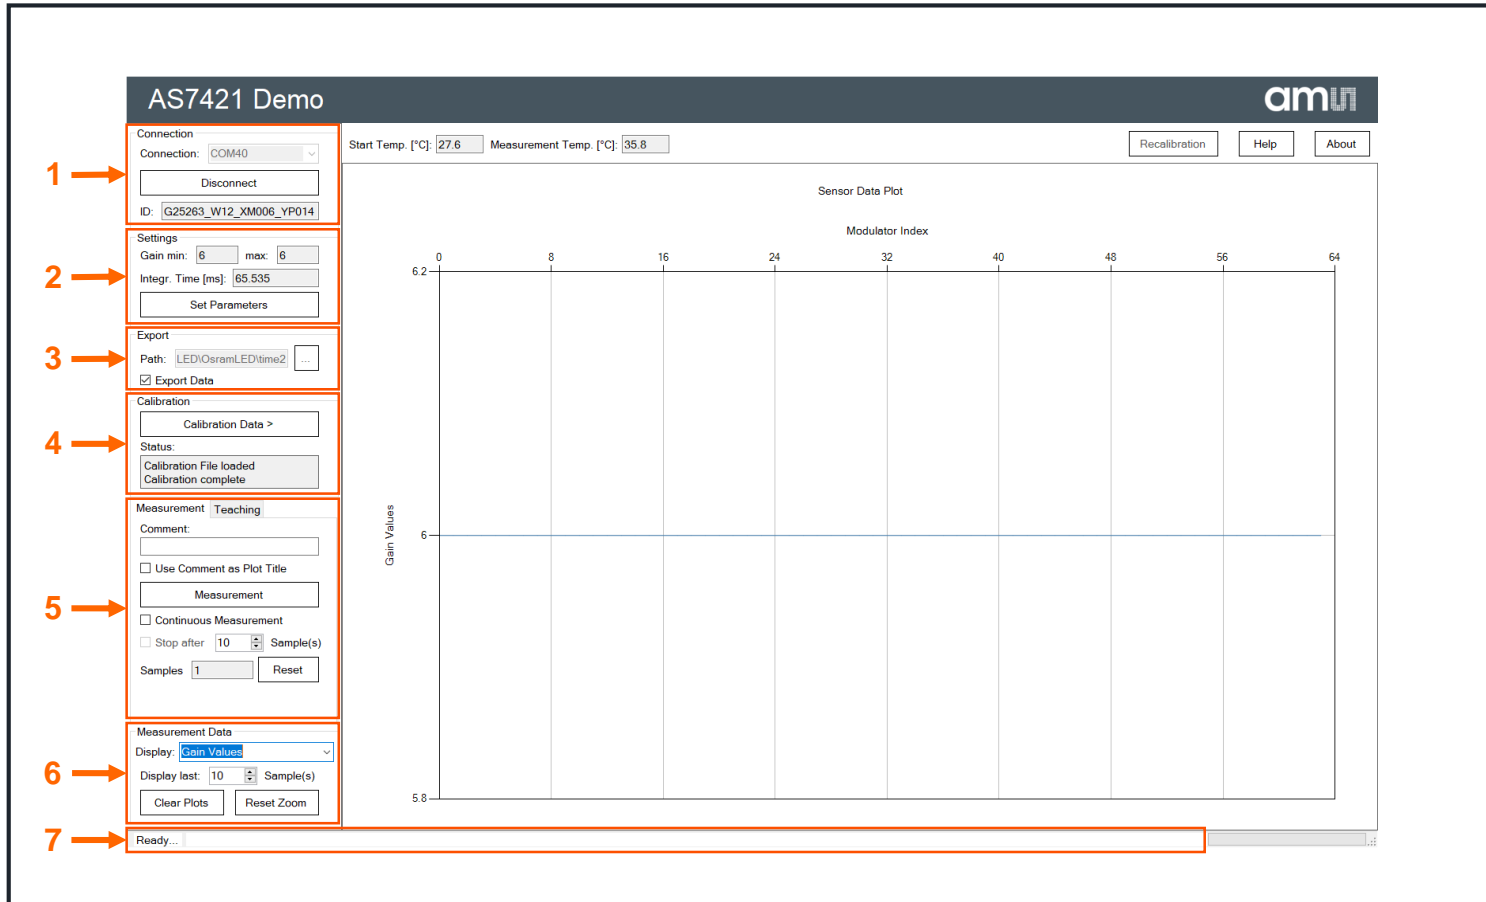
AS7421 Demo

ams

1
Connection
Connection: COM40
Disconnect
ID: G25263_W12_XM006_YP014

2
Settings
Gain min: 6 max: 6
Integr. Time [ms]: 65.535
Set Parameters

3
Export
Path: LED\OsramLED\time2 ...
☑ Export Data

4
Calibration
Calibration Data >
Status:
Calibration File loaded
Calibration complete

5
Measurement Teaching
Comment:
☐ Use Comment as Plot Title
Measurement
☐ Continuous Measurement
☐ Stop after 10 Sample(s)
Samples 1 Reset

6
Measurement Data
Display: Gain Values
Display last: 10 Sample(s)
Clear Plots Reset Zoom

7
Ready...

Start Temp. [°C]: 27.6 Measurement Temp. [°C]: 35.8
Recalibration Help About

Sensor Data Plot
Modulator Index
0 8 16 24 32 40 48 56 64
6.2
6
5.8
Gain Values